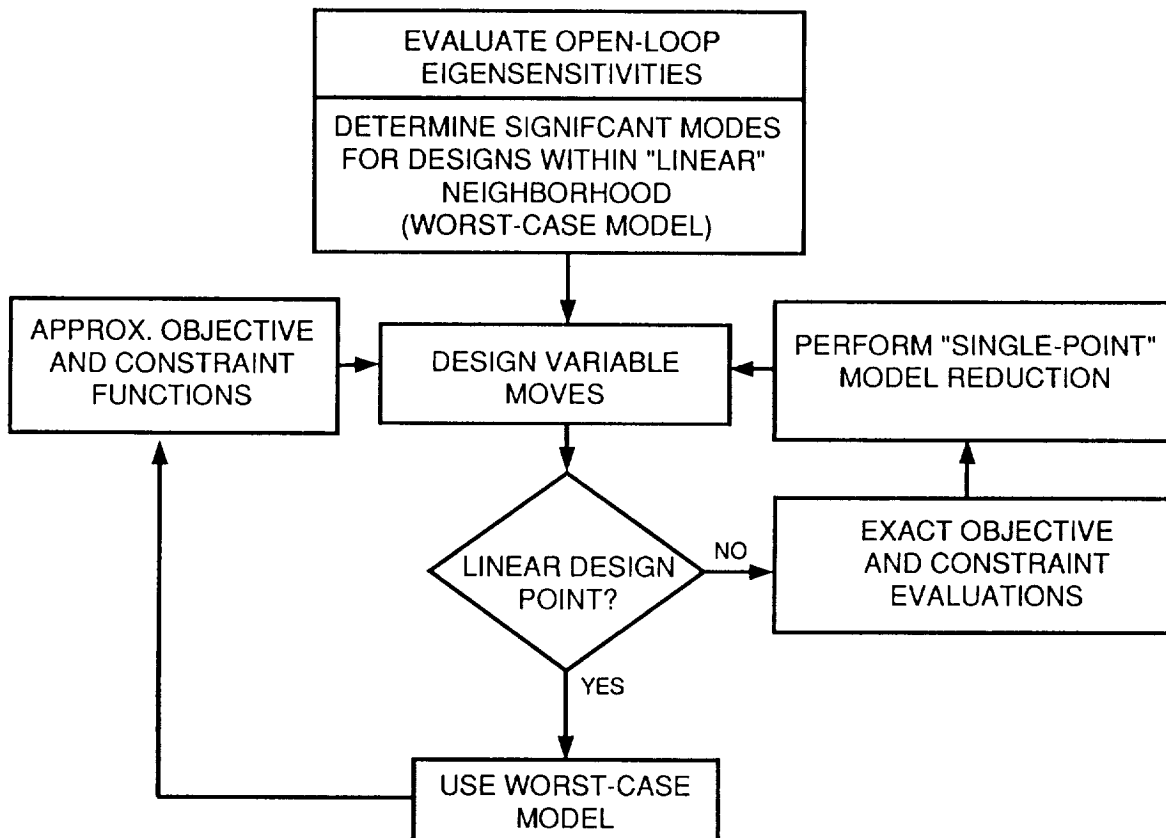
EVALUATE OPEN-LOOP EIGENSENSITIVITIES

DETERMINE SIGNIFCANT MODES FOR DESIGNS WITHIN "LINEAR" NEIGHBORHOOD (WORST-CASE MODEL)

APPROX. OBJECTIVE AND CONSTRAINT FUNCTIONS

DESIGN VARIABLE MOVES

PERFORM "SINGLE-POINT" MODEL REDUCTION

LINEAR DESIGN POINT?

NO

EXACT OBJECTIVE AND CONSTRAINT EVALUATIONS

YES

USE WORST-CASE MODEL